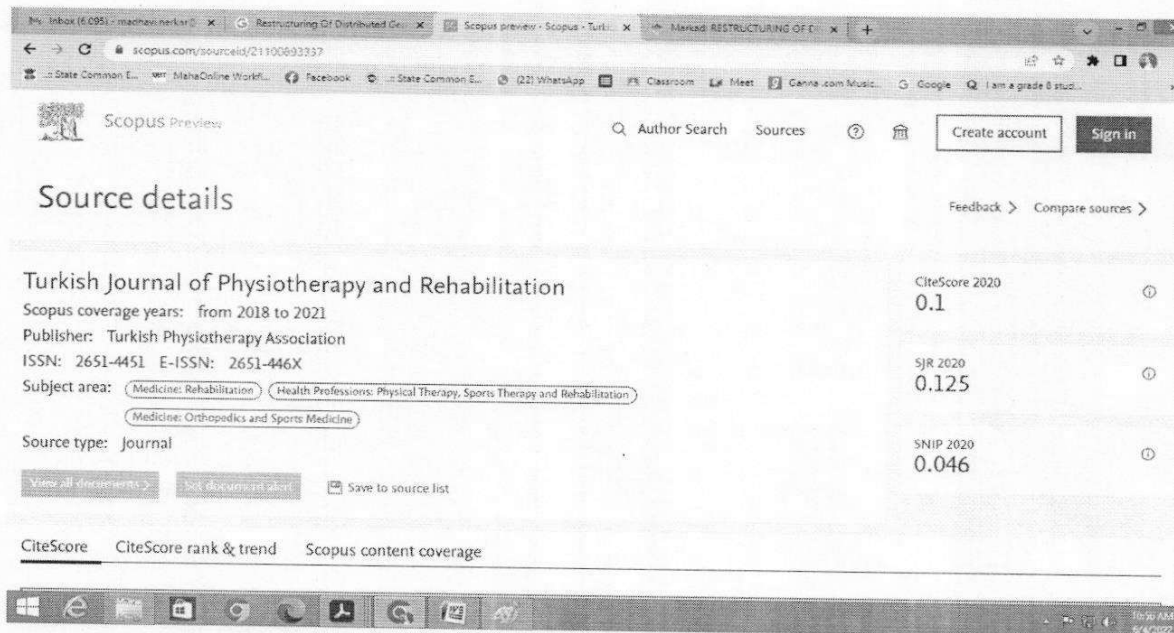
Inbox (6,095) - madhavi.nerkar@ × | Restructuring Of Distributed Ge × | Scopus preview - Scopus - Turki × | Marked: RESTRUCTURING OF D × | +

scopus.com/sourceid/21100893337

State Common E... MahaOnline Workfl... Facebook State Common E... (22) WhatsApp Classroom Meet Gaana.com Music... Google I am a grade 8 stud...

Scopus Preview

Author Search Sources Create account Sign in

Source details

Feedback > Compare sources >

Turkish Journal of Physiotherapy and Rehabilitation

Scopus coverage years: from 2018 to 2021

Publisher: Turkish Physiotherapy Association

ISSN: 2651-4451 E-ISSN: 2651-446X

Subject area: Medicine: Rehabilitation Health Professions: Physical Therapy, Sports Therapy and Rehabilitation Medicine: Orthopedics and Sports Medicine

Source type: Journal

View all documents > Set document alert Save to source list

CiteScore 2020
0.1

SJR 2020
0.125

SNIP 2020
0.046

CiteScore CiteScore rank & trend Scopus content coverage

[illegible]